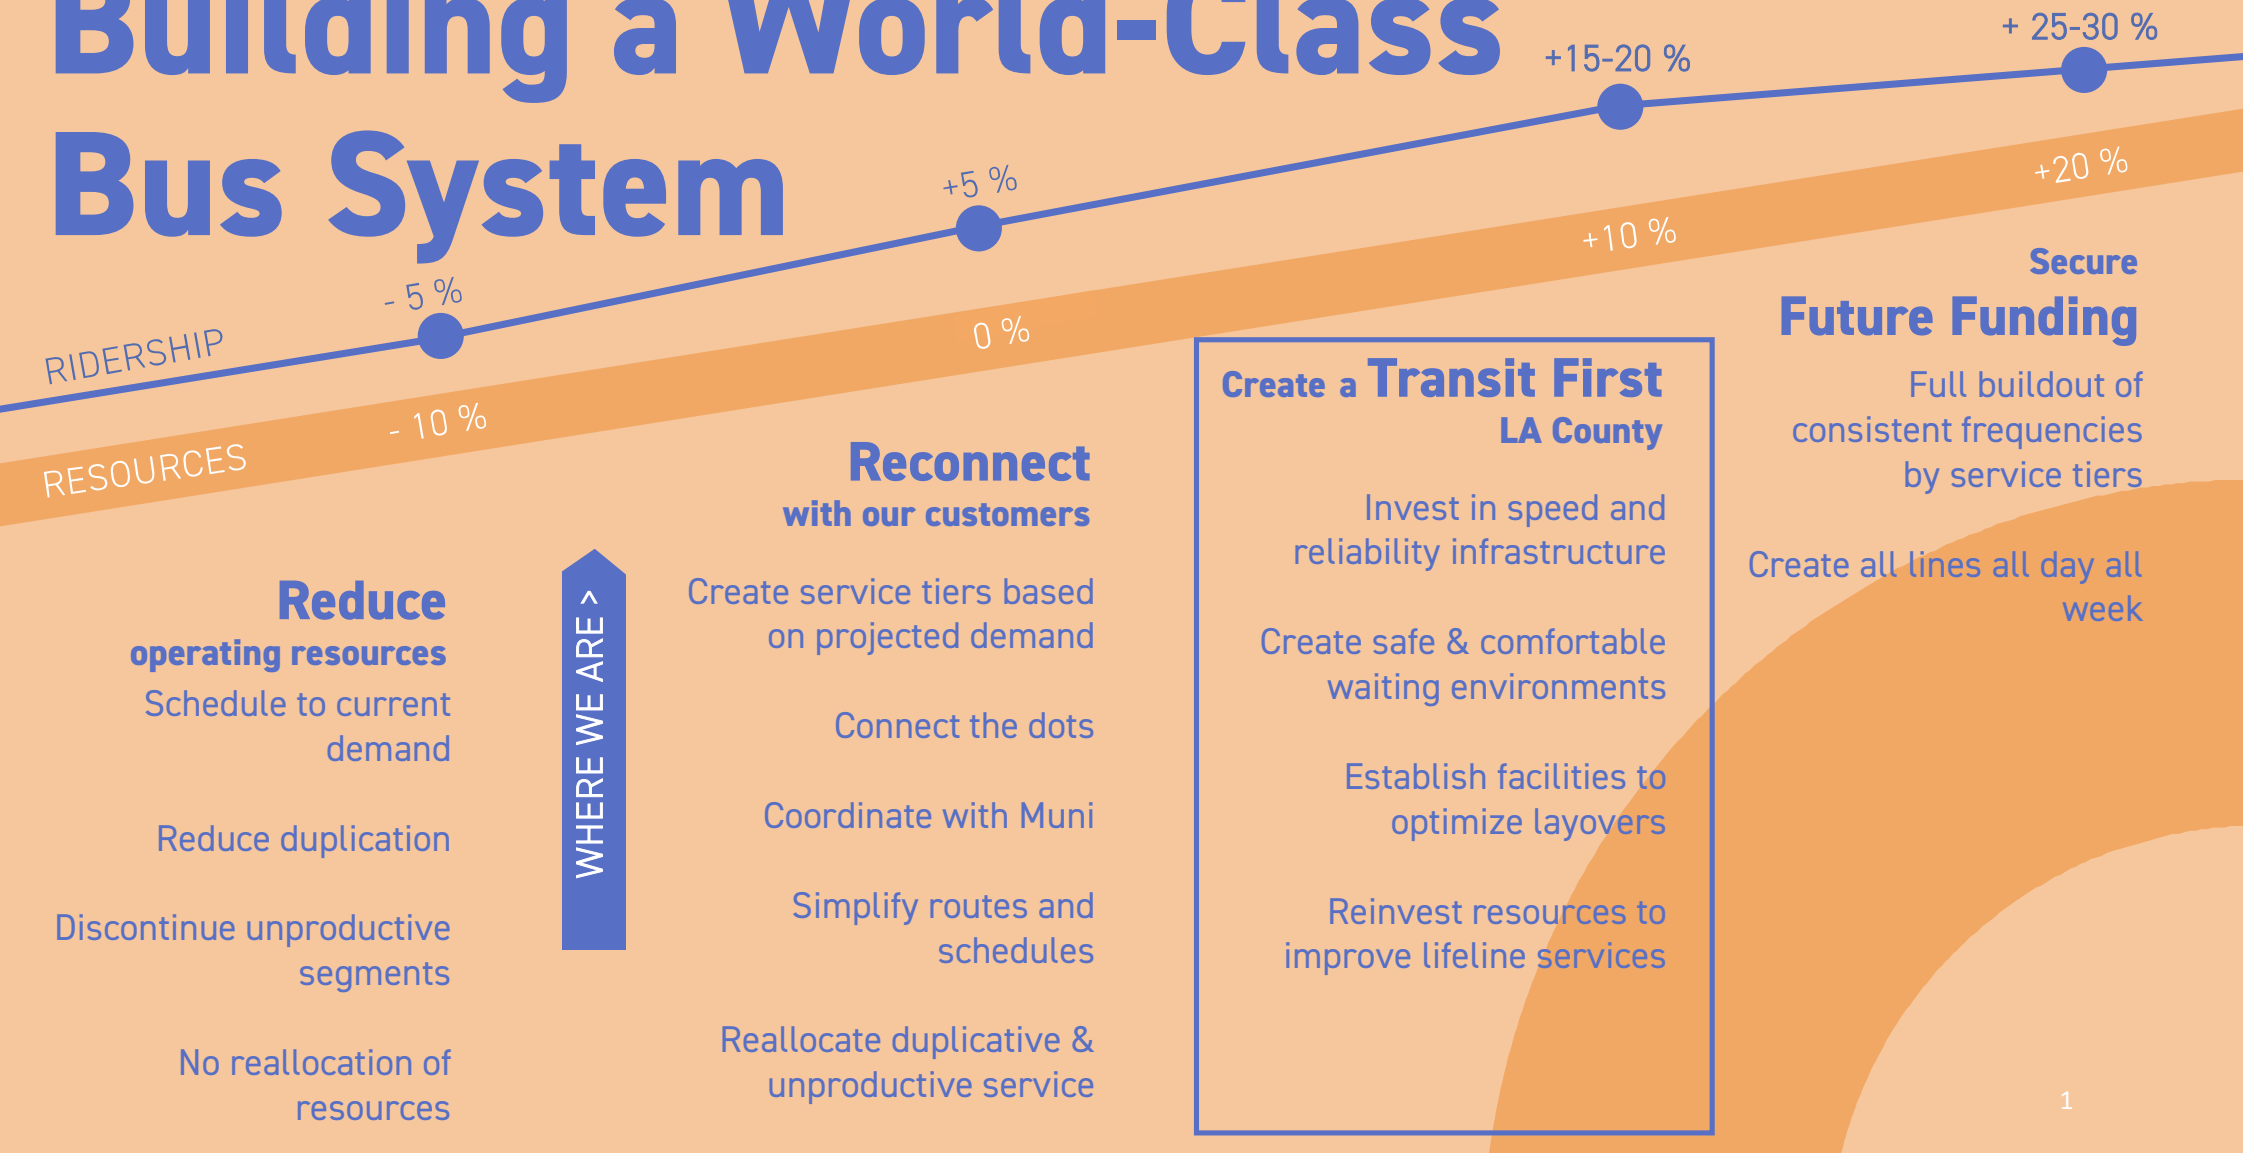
Building a World-Class Bus System

RIDERSHIP
- 5 %
+5 %
+15-20 %
+ 25-30 %

RESOURCES
- 10 %
0 %
+10 %
+20 %

Reduce
operating resources

Schedule to current demand

Reduce duplication

Discontinue unproductive segments

No reallocation of resources

WHERE WE ARE >

Reconnect
with our customers

Create service tiers based on projected demand

Connect the dots

Coordinate with Muni

Simplify routes and schedules

Reallocate duplicative & unproductive service

Create a Transit First
LA County

Invest in speed and reliability infrastructure

Create safe & comfortable waiting environments

Establish facilities to optimize layovers

Reinvest resources to improve lifeline services

Secure
Future Funding

Full buildout of consistent frequencies by service tiers

Create all lines all day all week

1